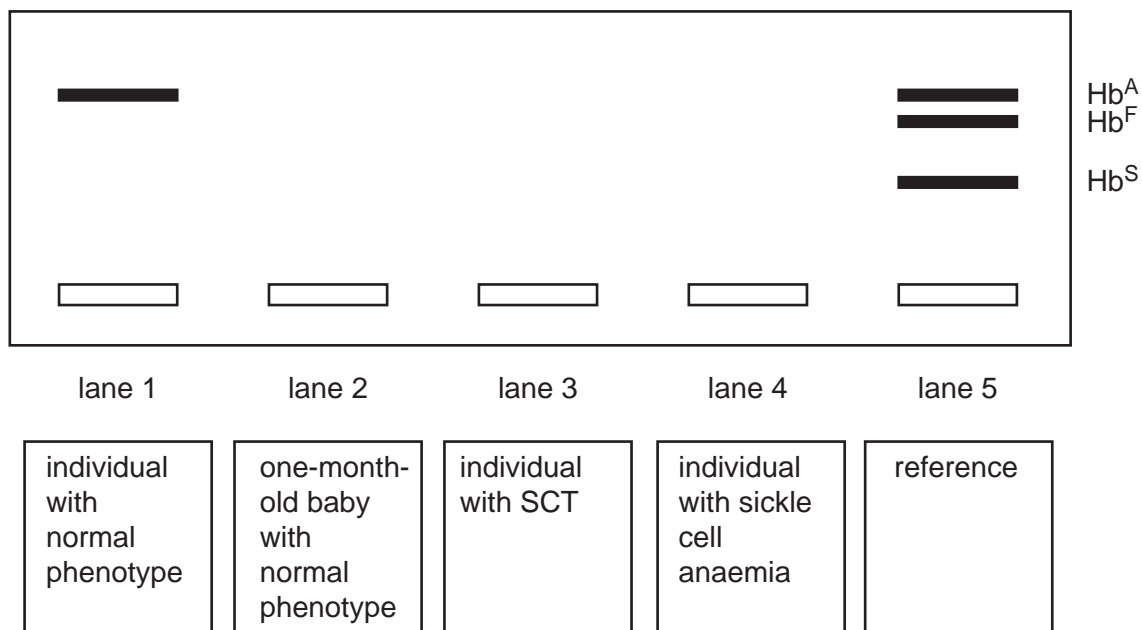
$Hb^A$
$Hb^F$
$Hb^S$

lane 1 lane 2 lane 3 lane 4 lane 5

individual with normal phenotype

one-month-old baby with normal phenotype

individual with SCT

individual with sickle cell anaemia

reference